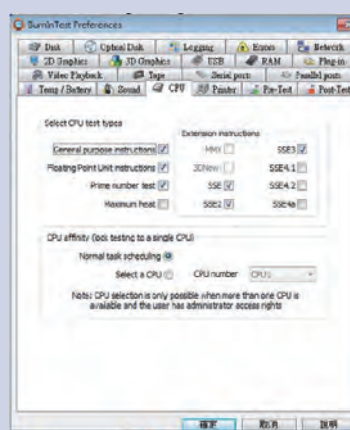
BurnInTest Preferences

Disk | Optical Disk | Logging | Errors | Network
2D Graphics | 3D Graphics | USB | RAM | Plug-in
Video Playback | Tape | Serial ports | Parallel ports
Temp / Battery | Sound | CPU | Printer | Pre-Test | Post-Test

Select CPU test types

Extension instructions

General purpose instructions
MMX
SSE3

Floating Point Unit instructions
3DNow
SSE4.1

Prime number test
SSE
SSE4.2

Maximum heat
SSE2
SSE4a

CPU affinity (lock testing to a single CPU)

Normal task scheduling

Select a CPU
CPU number
CPU1

Note: CPU selection is only possible when more than one CPU is available and the user has administrator access rights

確定 | 取消 | 說明